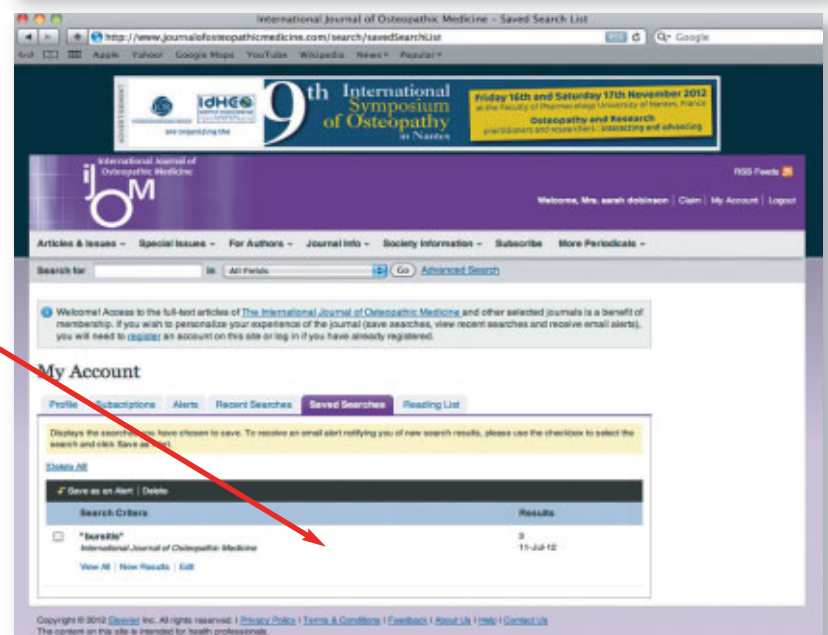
International Journal of Osteopathic Medicine - Saved Search List

http://www.journalofosteopathicmedicine.com/search/savedSearchList

Q- Google

Apple Yahoo! Google Maps YouTube Wikipedia News Popular

ADVERTISEMENT

IdHEO

and organizing the

9th International Symposium of Osteopathy in Nantes

Friday 16th and Saturday 17th November 2012 at the Faculty of Pharmacology University of Nantes, France

Osteopathy and Research practitioners and researchers : interacting and advancing

International Journal of Osteopathic Medicine

IJOM

RSS Feeds

Welcome, Mrs. sarah dobinson | Claim | My Account | Logout

Articles & Issues - Special Issues - For Authors - Journal Info - Society Information - Subscribe More Periodicals -

Search for in All Fields Go Advanced Search

Welcome! Access to the full-text articles of The International Journal of Osteopathic Medicine and other selected journals is a benefit of membership. If you wish to personalize your experience of the journal (save searches, view recent searches and receive email alerts), you will need to register an account on this site or log in if you have already registered.

My Account

Profile Subscriptions Alerts Recent Searches Saved Searches Reading List

Displays the searches you have chosen to save. To receive an email alert notifying you of new search results, please use the checkbox to select the search and click Save as Alert.

Delete All

Save as an Alert | Delete

| Search Criteria | Results |
|---|---|
| "bursitis" International Journal of Osteopathic Medicine | 3 11-Jul-12 |

View All | New Results | Edit

Copyright © 2012 Elsevier Inc. All rights reserved. | Privacy Policy | Terms & Conditions | Feedback | About Us | Help | Contact Us
The content on this site is intended for health professionals.